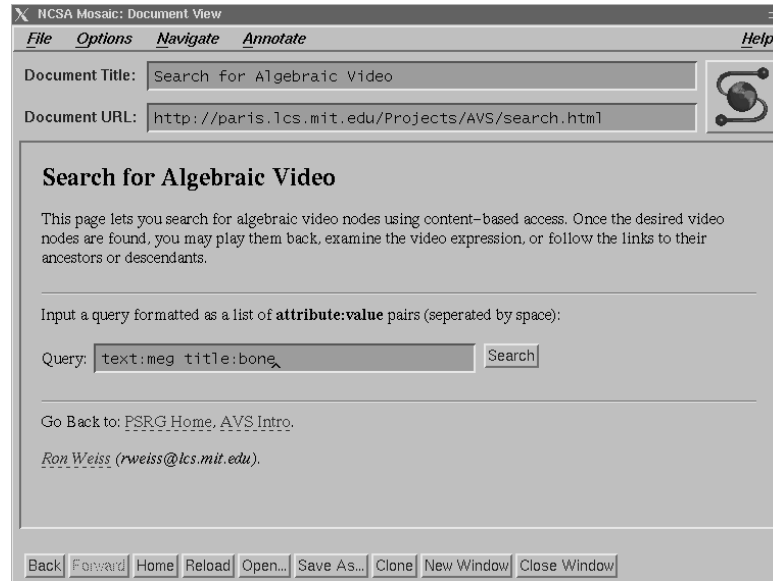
NCSA Mosaic: Document View

File Options Navigate Annotate Help

Document Title: Search for Algebraic Video

Document URL: http://paris.lcs.mit.edu/Projects/AVS/search.html

Search for Algebraic Video

This page lets you search for algebraic video nodes using content–based access. Once the desired video nodes are found, you may play them back, examine the video expression, or follow the links to their ancestors or descendants.

Input a query formatted as a list of **attribute:value** pairs (seperated by space):

Query: text:meg title:bone Search

Go Back to: PSRG Home, AVS Intro.

Ron Weiss (rweiss@lcs.mit.edu).

Back Forward Home Reload Open... Save As... Clone New Window Close Window